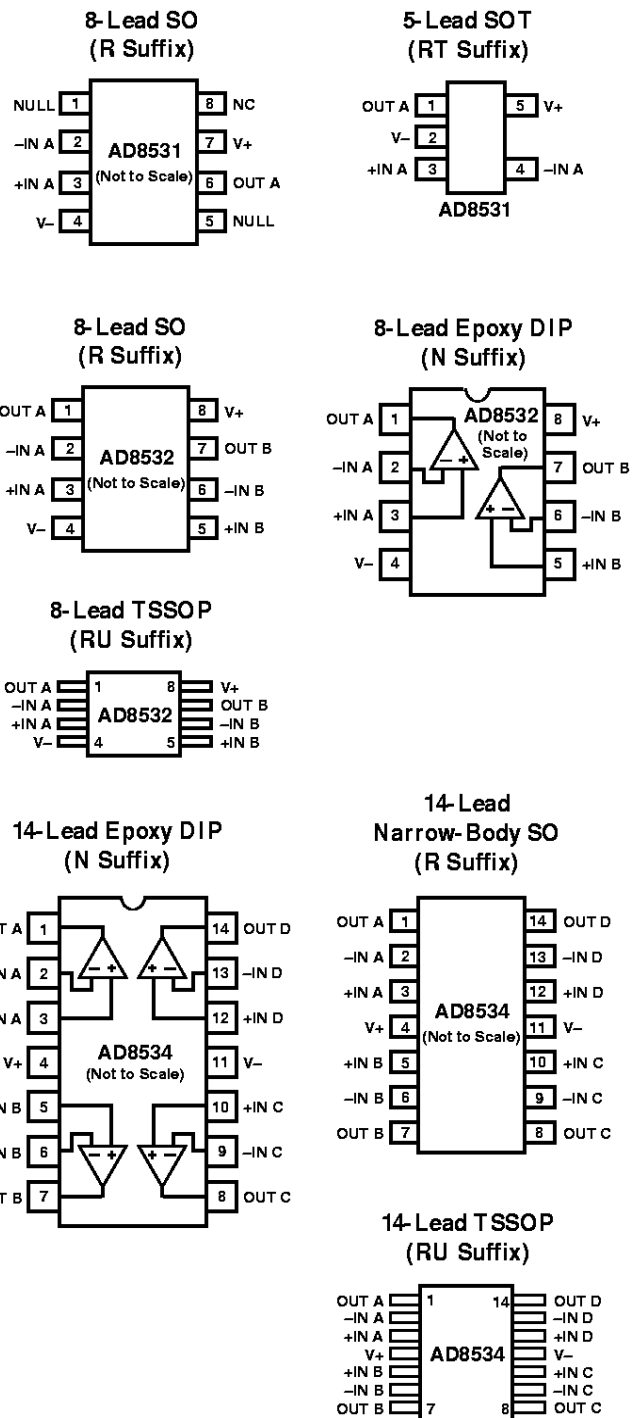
8-Lead SO
(R Suffix)

NULL 1
–IN A 2
+IN A 3
V– 4
AD8531
(Not to Scale)
8 NC
7 V+
6 OUT A
5 NULL

5-Lead SOT
(RT Suffix)

OUT A 1
V– 2
+IN A 3
5 V+
4 –IN A
AD8531

8-Lead SO
(R Suffix)

OUT A 1
–IN A 2
+IN A 3
V– 4
AD8532
(Not to Scale)
8 V+
7 OUT B
6 –IN B
5 +IN B

8-Lead Epoxy DIP
(N Suffix)

OUT A 1
–IN A 2
+IN A 3
V– 4
AD8532
(Not to Scale)
8 V+
7 OUT B
6 –IN B
5 +IN B

8-Lead TSSOP
(RU Suffix)

OUT A
–IN A
+IN A
V–
1
4
AD8532
8
5
V+
OUT B
–IN B
+IN B

14-Lead Epoxy DIP
(N Suffix)

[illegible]T A 1
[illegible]N A 2
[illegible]N A 3
V+ 4
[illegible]N B 5
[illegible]N B 6
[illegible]T B 7
AD8534
(Not to Scale)
14 OUT D
13 –IN D
12 +IN D
11 V–
10 +IN C
9 –IN C
8 OUT C

14-Lead
Narrow-Body SO
(R Suffix)

OUT A 1
–IN A 2
+IN A 3
V+ 4
+IN B 5
–IN B 6
OUT B 7
AD8534
(Not to Scale)
14 OUT D
13 –IN D
12 +IN D
11 V–
10 +IN C
9 –IN C
8 OUT C

14-Lead TSSOP
(RU Suffix)

OUT A
–IN A
+IN A
V+
+IN B
–IN B
OUT B
1
7
AD8534
14
8
OUT D
–IN D
+IN D
V–
+IN C
–IN C
OUT C